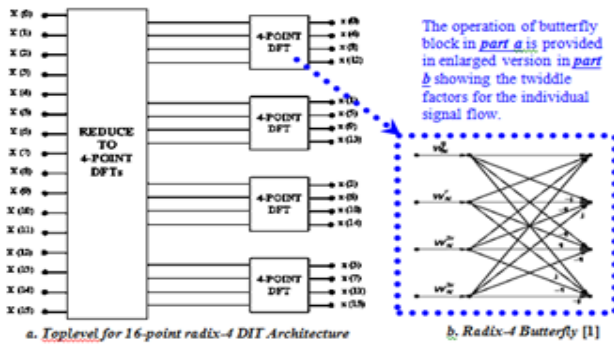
X (0)
X (1)
X (2)
X (3)
X (4)
X (5)
X (6)
X (7)
X (8)
X (9)
X (10)
X (11)
X (12)
X (13)
X (14)
X (15)

REDUCE TO 4-POINT DFTs

4-POINT DFT
x (0)
x (4)
x (8)
x (12)

4-POINT DFT
x (1)
x (5)
x (9)
x (13)

4-POINT DFT
x (2)
x (6)
x (10)
x (14)

4-POINT DFT
x (3)
x (7)
x (11)
x (15)

The operation of butterfly block in *part a* is provided in enlarged version in *part b* showing the twiddle factors for the individual signal flow.

$W_N^0$
$W_N^q$
$W_N^{2q}$
$W_N^{3q}$

-j
-1
j
-1
-1
j
-1
-j

a. Toplevel for 16-point radix-4 DIT Architecture

b. Radix-4 Butterfly [1]